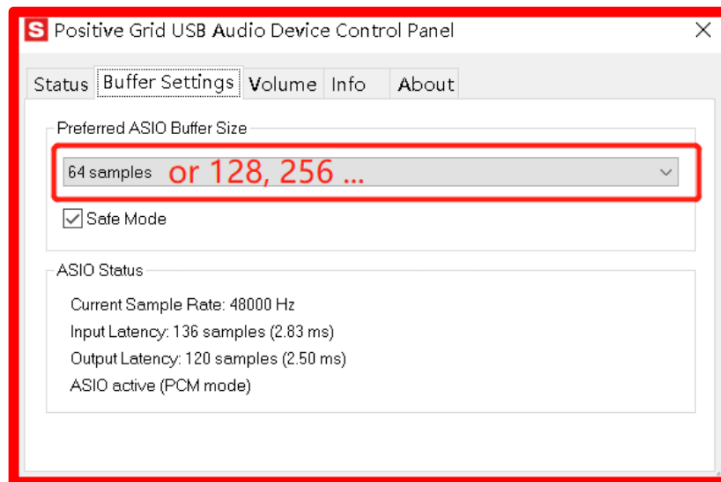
S Positive Grid USB Audio Device Control Panel ×

Status Buffer Settings Volume Info About

Preferred ASIO Buffer Size

64 samples or 128, 256 ...

Safe Mode

ASIO Status

Current Sample Rate: 48000 Hz

Input Latency: 136 samples (2.83 ms)

Output Latency: 120 samples (2.50 ms)

ASIO active (PCM mode)